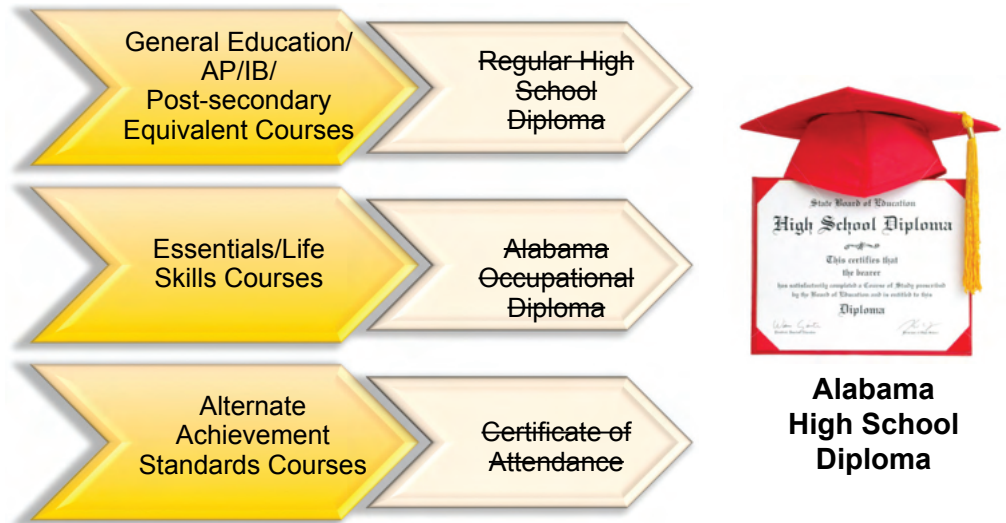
General Education/ AP/IB/ Post-secondary Equivalent Courses

~~Regular High School Diploma~~

Essentials/Life Skills Courses

~~Alabama Occupational Diploma~~

Alternate Achievement Standards Courses

~~Certificate of Attendance~~

State Board of Education
High School Diploma
This certifies that
the bearer
has satisfactorily completed a Course of Study prescribed by the Board of Education and is entitled to this
Diploma

Alabama High School Diploma